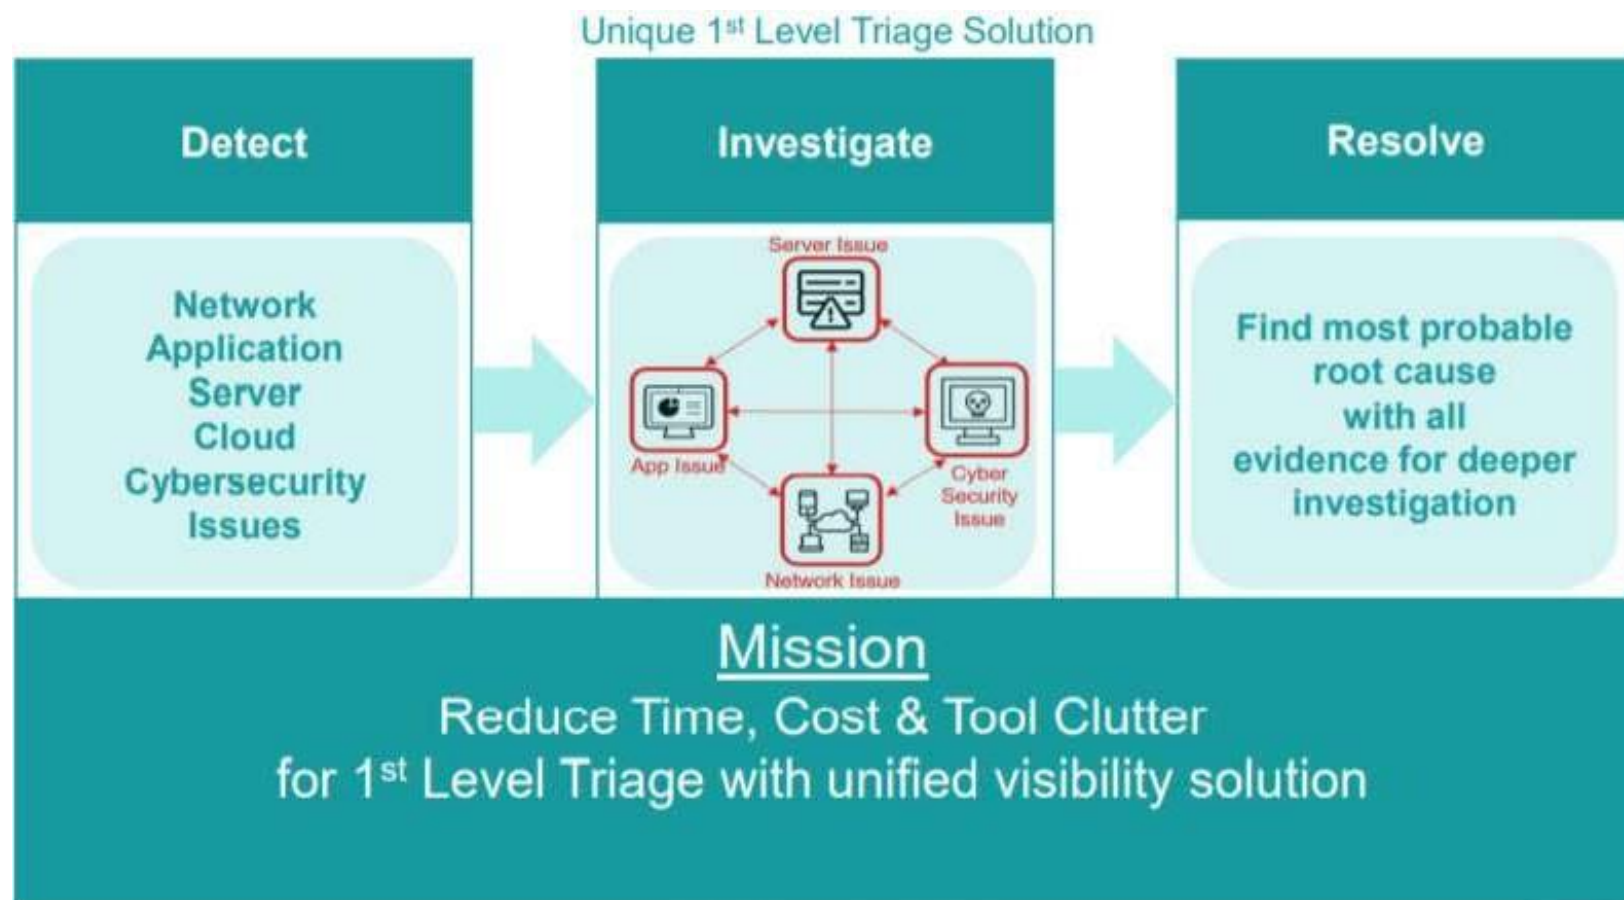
Unique 1$^{st}$ Level Triage Solution

Detect

Network
Application
Server
Cloud
Cybersecurity
Issues

Investigate

Server Issue
App Issue
Cyber Security Issue
Network Issue

Resolve

Find most probable root cause with all evidence for deeper investigation

Mission

Reduce Time, Cost & Tool Clutter
for 1$^{st}$ Level Triage with unified visibility solution